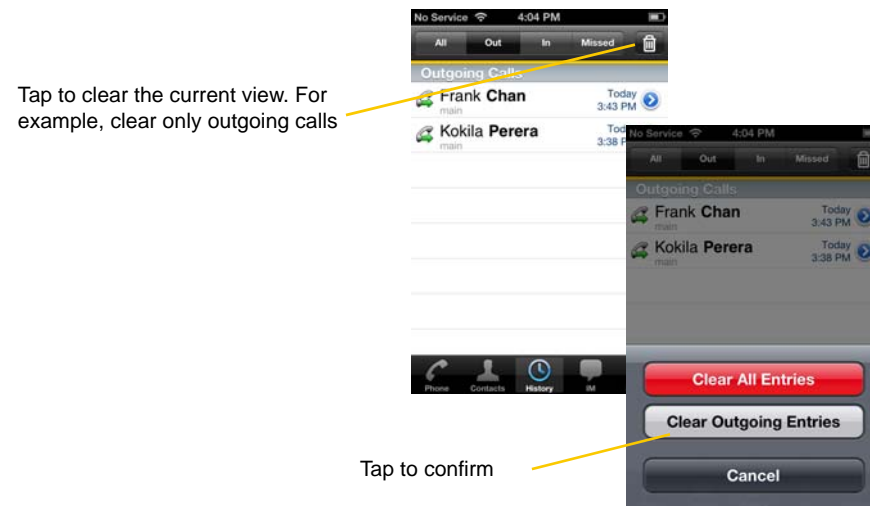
Tap to clear the current view. For example, clear only outgoing calls

No Service 4:04 PM

All Out In Missed

Outgoing Calls

Frank Chan
main
Today 3:43 PM

Kokila Perera
main
Tod 3:38 P

Phone Contacts History IM

No Service 4:04 PM

All Out In Missed

Outgoing Calls

Frank Chan
main
Today 3:43 PM

Kokila Perera
main
Today 3:38 PM

Clear All Entries

Clear Outgoing Entries

Cancel

Tap to confirm